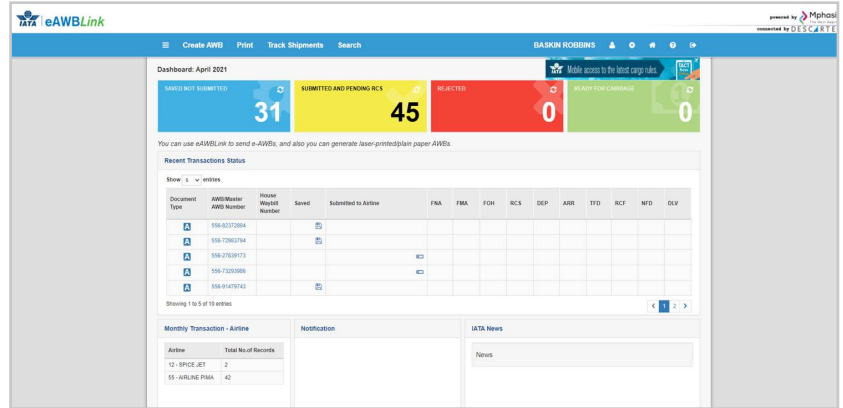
IATA eAWBLink

powered by Mphasis
connected by DESCARTES

Create AWB Print Track Shipments Search BASKIN ROBBINS

Dashboard: April 2021

IATA Mobile access to the latest cargo rules.

SAVED NOT SUBMITTED
31

SUBMITTED AND PENDING RCS
45

REJECTED
0

READY FOR CARRIAGE
0

You can use eAWBLink to send e-AWBs, and also you can generate laser-printed/plain paper AWBs.

Recent Transactions Status

Show 5 entries

| Document Type | AWB/Master AWB Number | House Waybill Number | Saved | Submitted to Airline | FNA | FMA | FOH | RCS | DEP | ARR | TFD | RCF | NFD | DLV |
|---|---|---|---|---|---|---|---|---|---|---|---|---|---|---|
| A | 556-82372884 | | | | | | | | | | | | | |
| A | 556-72863794 | | | | | | | | | | | | | |
| A | 556-27639173 | | | | | | | | | | | | | |
| A | 556-73293986 | | | | | | | | | | | | | |
| A | 556-91479743 | | | | | | | | | | | | | |

Showing 1 to 5 of 10 entries

< 1 2 >

Monthly Transaction - Airline

| Airline | Total No.of Records |
|---|---|
| 12 - SPICE JET | 2 |
| 55 - AIRLINE PIMA | 42 |

Notification

IATA News

News